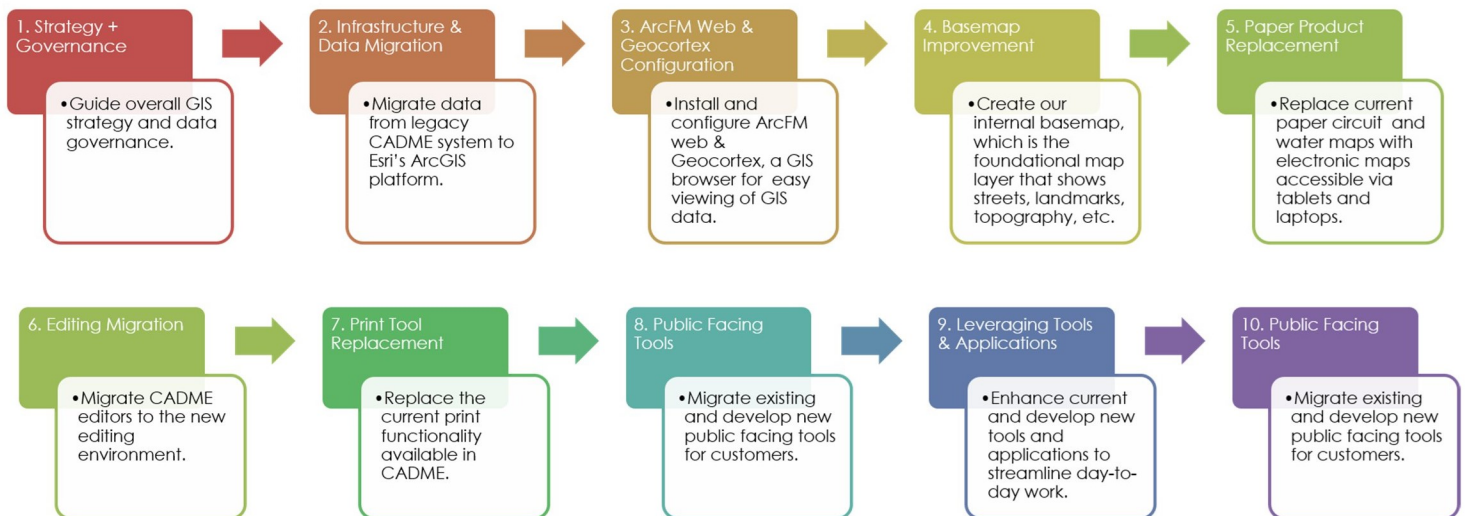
1. Strategy + Governance

•Guide overall GIS strategy and data governance.

2. Infrastructure & Data Migration

•Migrate data from legacy CADME system to Esri's ArcGIS platform.

3. ArcFM Web & Geocortex Configuration

•Install and configure ArcFM web & Geocortex, a GIS browser for easy viewing of GIS data.

4. Basemap Improvement

•Create our internal basemap, which is the foundational map layer that shows streets, landmarks, topography, etc.

5. Paper Product Replacement

•Replace current paper circuit and water maps with electronic maps accessible via tablets and laptops.

6. Editing Migration

•Migrate CADME editors to the new editing environment.

7. Print Tool Replacement

•Replace the current print functionality available in CADME.

8. Public Facing Tools

•Migrate existing and develop new public facing tools for customers.

9. Leveraging Tools & Applications

•Enhance current and develop new tools and applications to streamline day-to-day work.

10. Public Facing Tools

•Migrate existing and develop new public facing tools for customers.